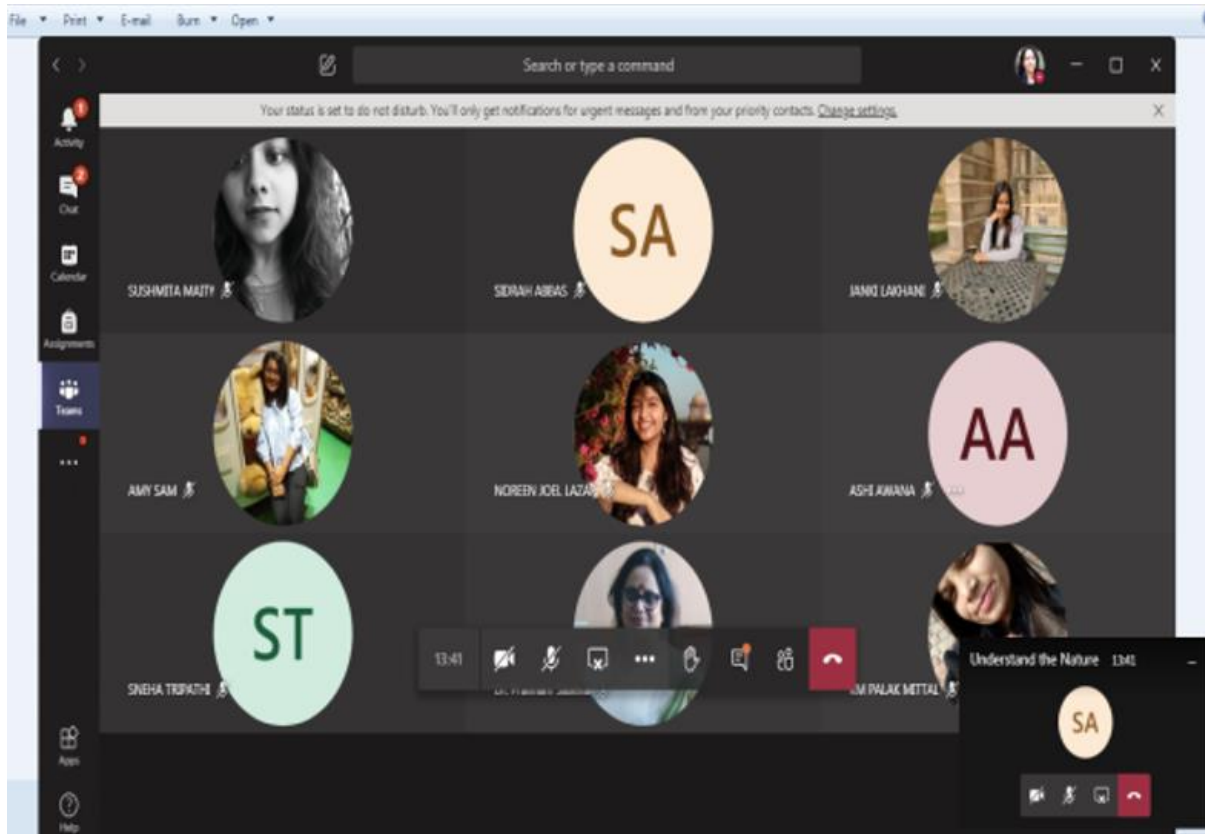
File ▾ Print ▾ E-mail Burn ▾ Open ▾

Search or type a command

Your status is set to do not disturb. You'll only get notifications for urgent messages and from your priority contacts. Change settings.

Activity
Chat
Calendar
Assignments
Teams
...
Apps
Help

SUSHMITA MAITY
SA
SIDRAH ABBAS
JANKI LAKHANI
AMY SAM
NOREEN JOEL LAZA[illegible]
AA
ASHI AWANA
ST
SNEHA TRIPATHI
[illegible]
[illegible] PALAK MITTAL

13:41

Understand the Nature 13:41
SA